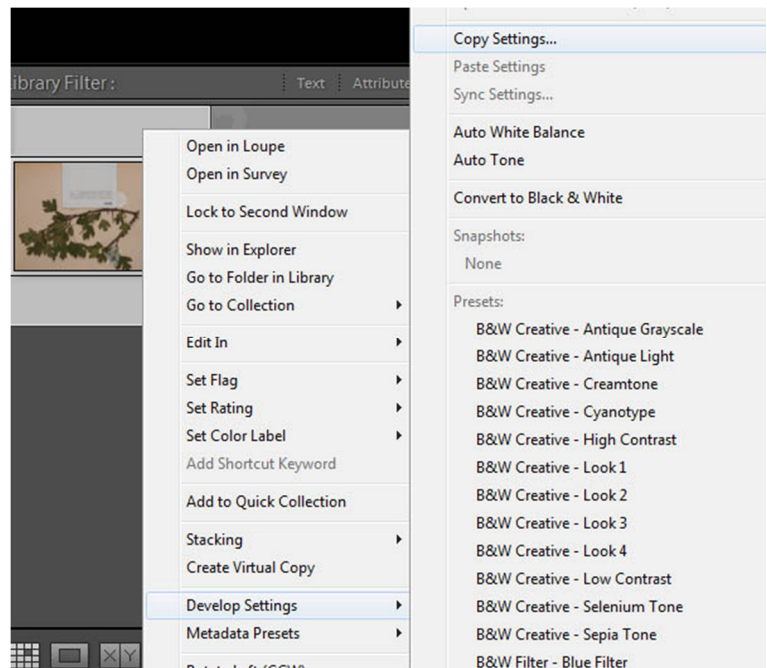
ibrary Filter :
Text
Attribute

Open in Loupe
Open in Survey
Lock to Second Window
Show in Explorer
Go to Folder in Library
Go to Collection
Edit In
Set Flag
Set Rating
Set Color Label
Add Shortcut Keyword
Add to Quick Collection
Stacking
Create Virtual Copy
Develop Settings
Metadata Presets
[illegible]

Copy Settings...
Paste Settings
Sync Settings...
Auto White Balance
Auto Tone
Convert to Black & White
Snapshots:
None
Presets:
B&W Creative - Antique Grayscale
B&W Creative - Antique Light
B&W Creative - Creamtone
B&W Creative - Cyanotype
B&W Creative - High Contrast
B&W Creative - Look 1
B&W Creative - Look 2
B&W Creative - Look 3
B&W Creative - Look 4
B&W Creative - Low Contrast
B&W Creative - Selenium Tone
B&W Creative - Sepia Tone
B&W Filter - Blue Filter

X Y